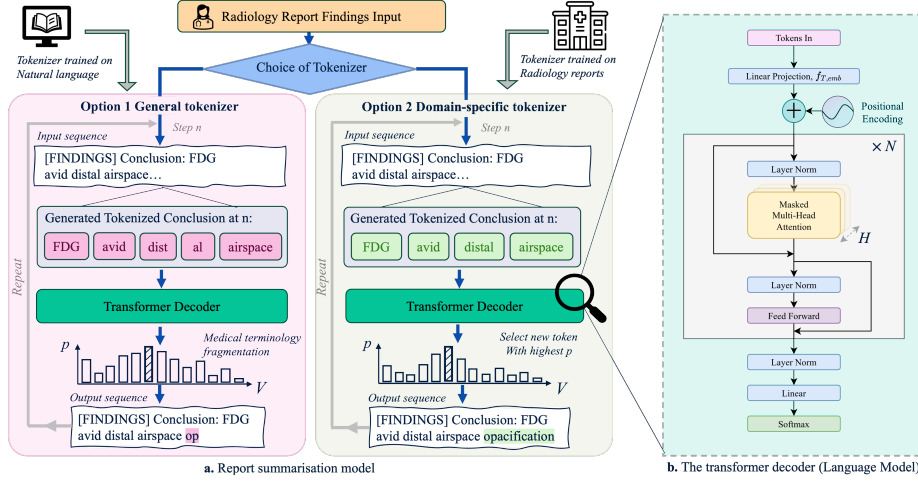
Radiology Report Findings Input

Tokenizer trained on Natural language

Tokenizer trained on Radiology reports

Choice of Tokenizer

Option 1 General tokenizer

Step n

Input sequence

[FINDINGS] Conclusion: FDG avid distal airspace…

Generated Tokenized Conclusion at n:

FDG | avid | dist | al | airspace

Repeat

Transformer Decoder

$p$

Medical terminology fragmentation

$V$

Output sequence

[FINDINGS] Conclusion: FDG avid distal airspace op

Option 2 Domain-specific tokenizer

Step n

Input sequence

[FINDINGS] Conclusion: FDG avid distal airspace…

Generated Tokenized Conclusion at n:

FDG | avid | distal | airspace

Repeat

Transformer Decoder

$p$

Select new token With highest p

$V$

Output sequence

[FINDINGS] Conclusion: FDG avid distal airspace opacification

a. Report summarisation model

Tokens In

Linear Projection, $f_{T,emb}$

Positional Encoding

$\times N$

Layer Norm

Masked Multi-Head Attention

$H$

Layer Norm

Feed Forward

Layer Norm

Linear

Softmax

b. The transformer decoder (Language Model)